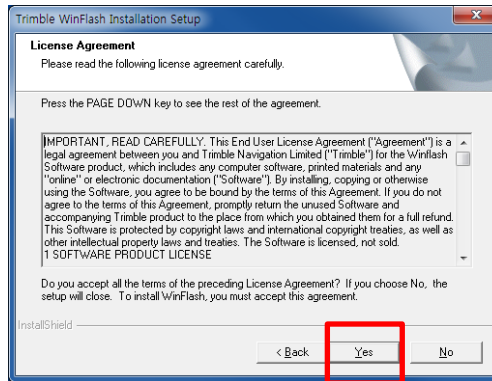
Trimble WinFlash Installation Setup

License Agreement
Please read the following license agreement carefully.

Press the PAGE DOWN key to see the rest of the agreement.

IMPORTANT, READ CAREFULLY. This End User License Agreement ("Agreement") is a legal agreement between you and Trimble Navigation Limited ("Trimble") for the Winflash Software product, which includes any computer software, printed materials and any "online" or electronic documentation ("Software"). By installing, copying or otherwise using the Software, you agree to be bound by the terms of this Agreement. If you do not agree to the terms of this Agreement, promptly return the unused Software and accompanying Trimble product to the place from which you obtained them for a full refund. This Software is protected by copyright laws and international copyright treaties, as well as other intellectual property laws and treaties. The Software is licensed, not sold.
1 SOFTWARE PRODUCT LICENSE

Do you accept all the terms of the preceding License Agreement? If you choose No, the setup will close. To install WinFlash, you must accept this agreement.

InstallShield

< Back Yes No